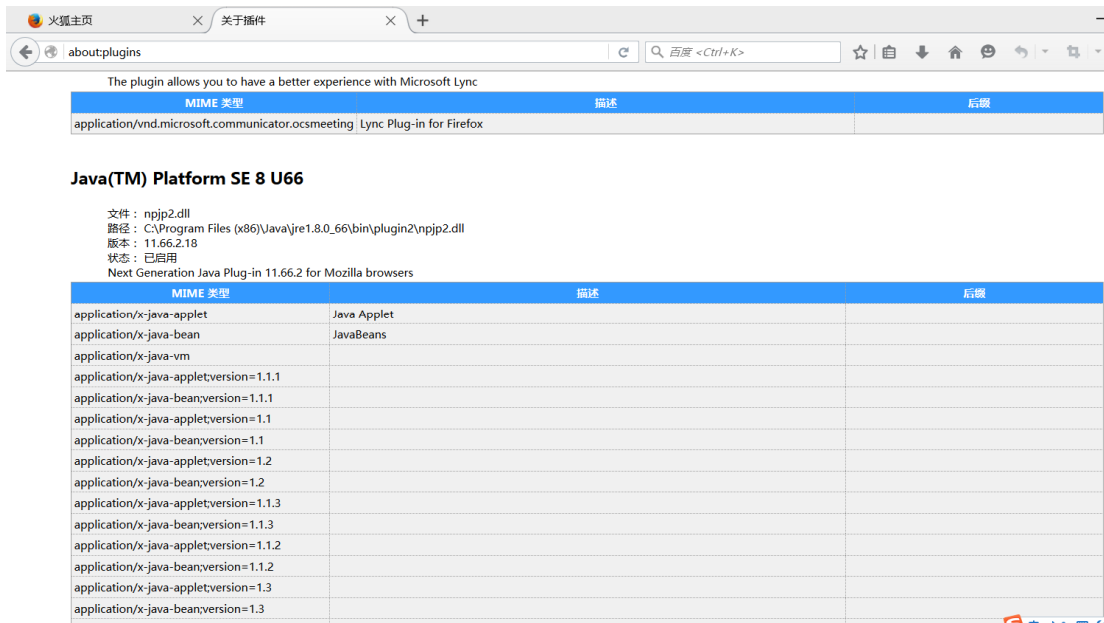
火狐主页 × 关于插件 × +

about:plugins

百度 <Ctrl+K>

The plugin allows you to have a better experience with Microsoft Lync

| MIME 类型 | 描述 | 后缀 |
|---|---|---|
| application/vnd.microsoft.communicator.ocsmeeting | Lync Plug-in for Firefox | |

Java(TM) Platform SE 8 U66

文件： npjp2.dll
路径： C:\Program Files (x86)\Java\jre1.8.0_66\bin\plugin2\npjp2.dll
版本： 11.66.2.18
状态： 已启用
Next Generation Java Plug-in 11.66.2 for Mozilla browsers

| MIME 类型 | 描述 | 后缀 |
|---|---|---|
| application/x-java-applet | Java Applet | |
| application/x-java-bean | JavaBeans | |
| application/x-java-vm | | |
| application/x-java-applet;version=1.1.1 | | |
| application/x-java-bean;version=1.1.1 | | |
| application/x-java-applet;version=1.1 | | |
| application/x-java-bean;version=1.1 | | |
| application/x-java-applet;version=1.2 | | |
| application/x-java-bean;version=1.2 | | |
| application/x-java-applet;version=1.1.3 | | |
| application/x-java-bean;version=1.1.3 | | |
| application/x-java-applet;version=1.1.2 | | |
| application/x-java-bean;version=1.1.2 | | |
| application/x-java-applet;version=1.3 | | |
| application/x-java-bean;version=1.3 | | |